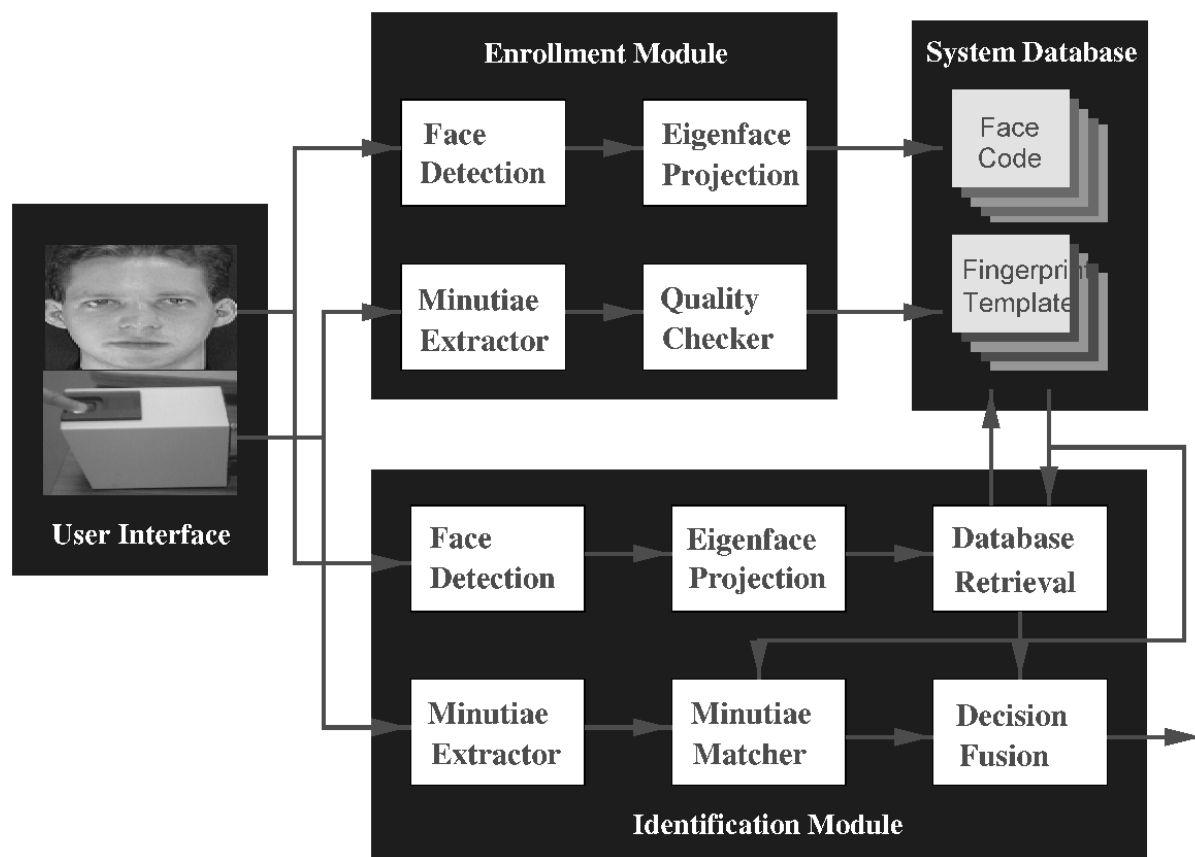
Enrollment Module

Face Detection

Eigenface Projection

Minutiae Extractor

Quality Checker

System Database

Face Code

Fingerprint Template

User Interface

Face Detection

Eigenface Projection

Database Retrieval

Minutiae Extractor

Minutiae Matcher

Decision Fusion

Identification Module